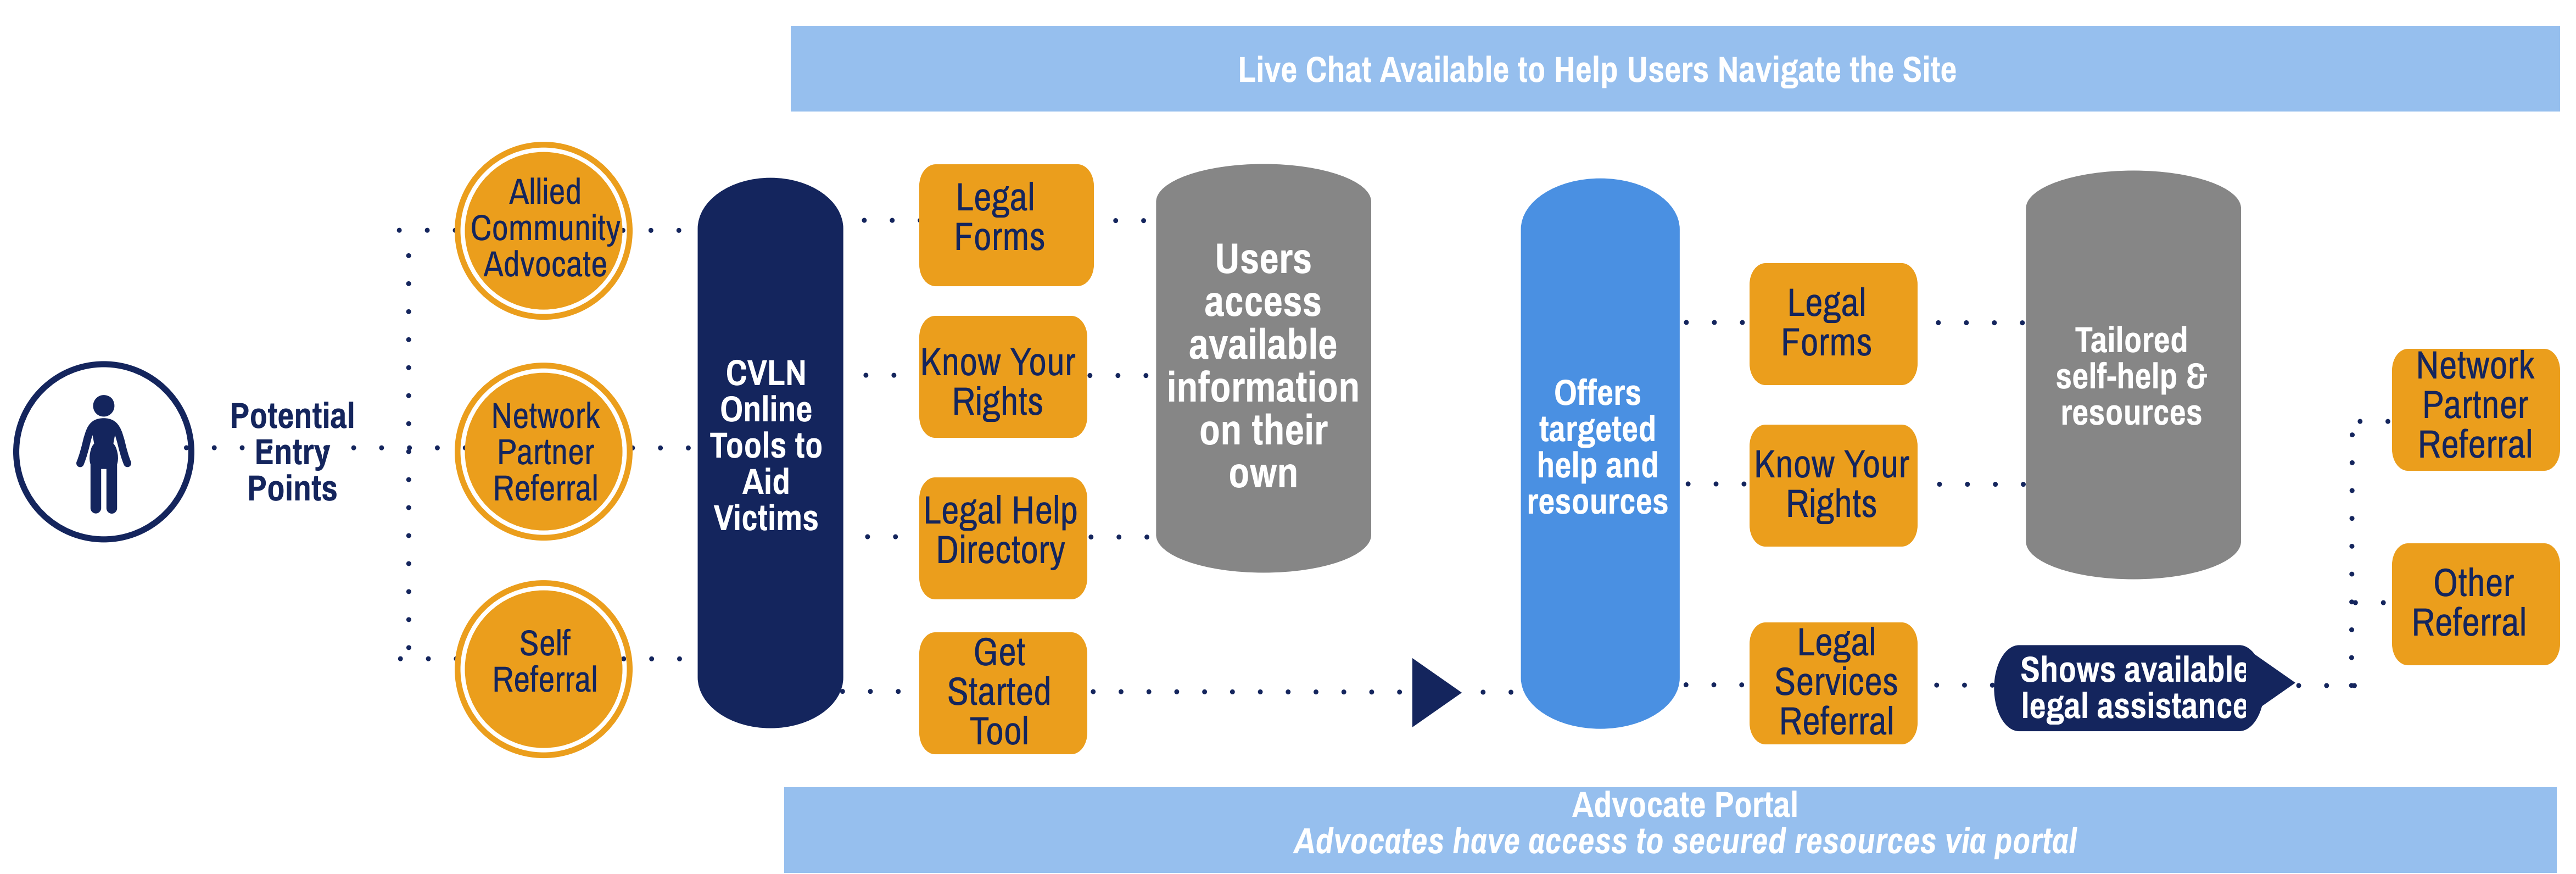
Live Chat Available to Help Users Navigate the Site

Potential Entry Points

Allied Community Advocate

Network Partner Referral

Self Referral

CVLN Online Tools to Aid Victims

Legal Forms

Know Your Rights

Legal Help Directory

Get Started Tool

Users access available information on their own

Offers targeted help and resources

Legal Forms

Know Your Rights

Legal Services Referral

Tailored self-help & resources

Shows available legal assistance

Network Partner Referral

Other Referral

Advocate Portal
*Advocates have access to secured resources via portal*